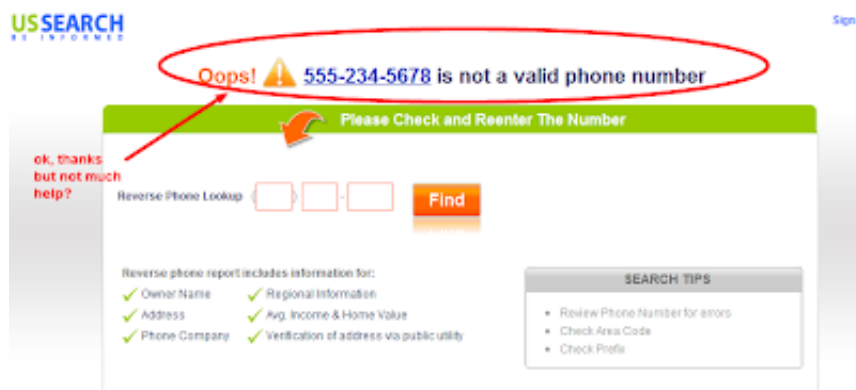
USSEARCH
BE INFORMED

Sign

Oops! 555-234-5678 is not a valid phone number

Please Check and Reenter The Number

ok, thanks but not much help?

Reverse Phone Lookup ( ) - 

Find

Reverse phone report includes information for:
Owner Name
Address
Phone Company
Regional Information
Avg. Income & Home Value
Verification of address via public utility

SEARCH TIPS
Review Phone Number for errors
Check Area Code
Check Prefix